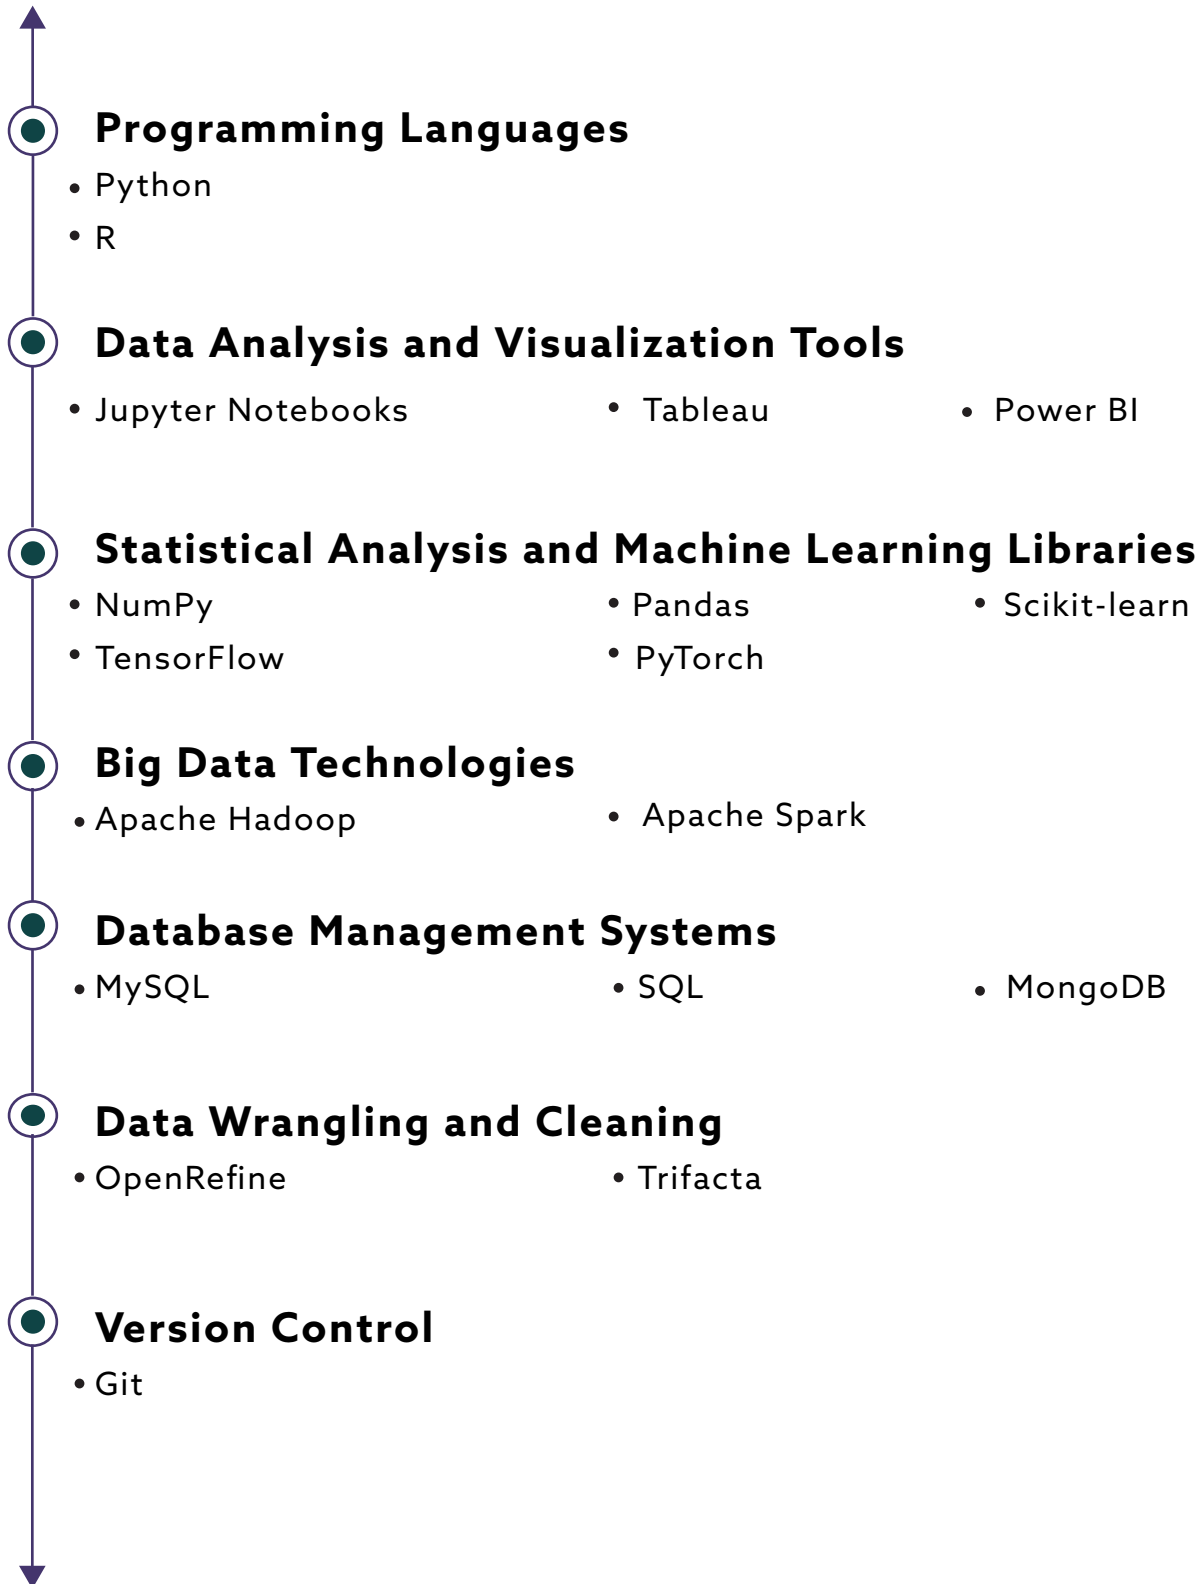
Programming Languages

- Python
- R

Data Analysis and Visualization Tools

- Jupyter Notebooks
- Tableau
- Power BI

Statistical Analysis and Machine Learning Libraries

- NumPy
- Pandas
- Scikit-learn
- TensorFlow
- PyTorch

Big Data Technologies

- Apache Hadoop
- Apache Spark

Database Management Systems

- MySQL
- SQL
- MongoDB

Data Wrangling and Cleaning

- OpenRefine
- Trifacta

Version Control

- Git